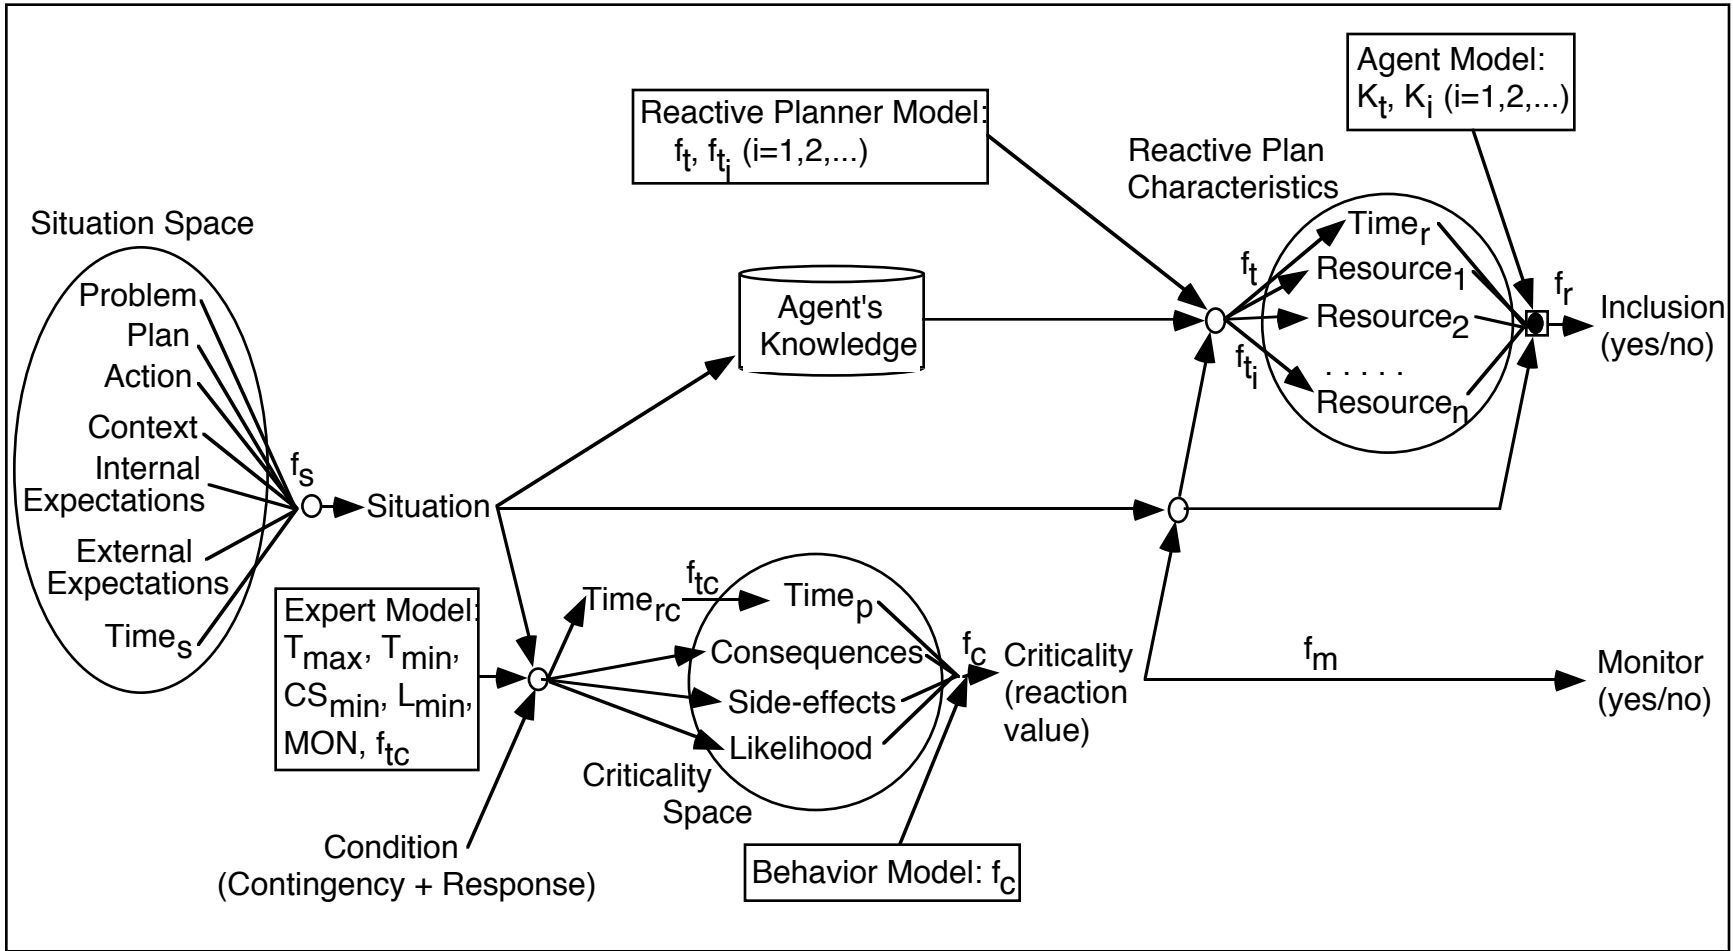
Agent Model:
$K_t$, $K_i$ (i=1,2,...)

Reactive Planner Model:
$f_t$, $f_{t_i}$ (i=1,2,...)

Reactive Plan Characteristics

Situation Space

Problem
Plan
Action
Context
Internal Expectations
External Expectations
$Time_s$

$f_s$

Situation

Agent's Knowledge

$f_t$

$f_{t_i}$

$Time_r$
$Resource_1$
$Resource_2$
. . . . .
$Resource_n$

$f_r$

Inclusion (yes/no)

Expert Model:
$T_{max}$, $T_{min}$, $CS_{min}$, $L_{min}$, MON, $f_{tc}$

$Time_{rc}$

$f_{tc}$

$Time_p$
Consequences
Side-effects
Likelihood

Criticality Space

$f_c$

Criticality (reaction value)

$f_m$

Monitor (yes/no)

Condition
(Contingency + Response)

Behavior Model: $f_c$